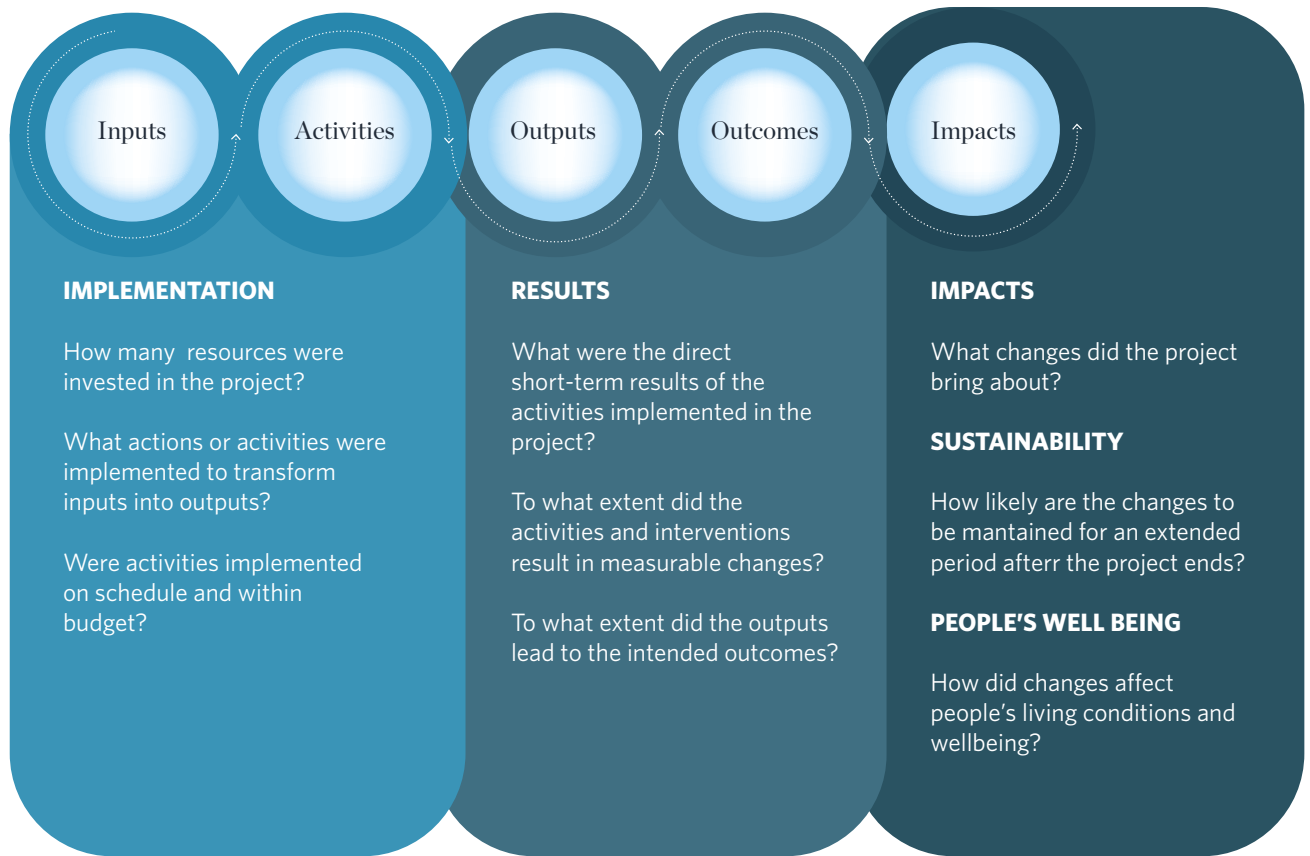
Inputs

Activities

Outputs

Outcomes

Impacts

IMPLEMENTATION

How many resources were invested in the project?

What actions or activities were implemented to transform inputs into outputs?

Were activities implemented on schedule and within budget?

RESULTS

What were the direct short-term results of the activities implemented in the project?

To what extent did the activities and interventions result in measurable changes?

To what extent did the outputs lead to the intended outcomes?

IMPACTS

What changes did the project bring about?

SUSTAINABILITY

How likely are the changes to be mantained for an extended period afterr the project ends?

PEOPLE'S WELL BEING

How did changes affect people's living conditions and wellbeing?